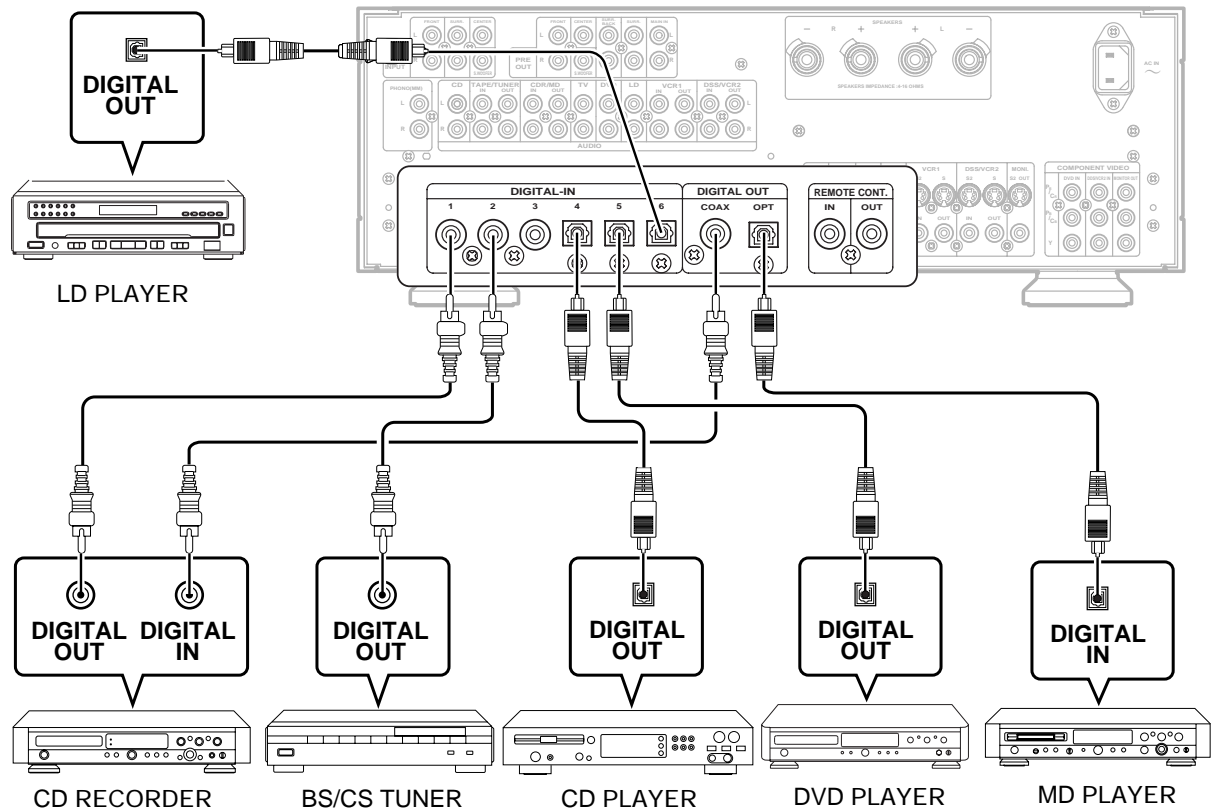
DIGITAL OUT

LD PLAYER

FRONT SURR. CENTER
INPUT
FRONT CENTER SURR. BACK SURR. MAIN IN
PRE OUT
SPEAKERS
SPEAKERS IMPEDANCE
AC IN
PHONO(MM)
CD TAPE/TUNER IN OUT CDR/MD IN OUT TV DVD LD VCR1 IN OUT DSS/VCR2 IN OUT
AUDIO
VCR1 DSS/VCR2 MONI.
COMPONENT VIDEO
DVD IN DSS/VCR2 IN MONITOR OUT

DIGITAL-IN
1 2 3 4 5 6
DIGITAL OUT
COAX OPT
REMOTE CONT.
IN OUT

DIGITAL OUT
DIGITAL IN
CD RECORDER

DIGITAL OUT
BS/CS TUNER

DIGITAL OUT
CD PLAYER

DIGITAL OUT
DVD PLAYER

DIGITAL IN
MD PLAYER